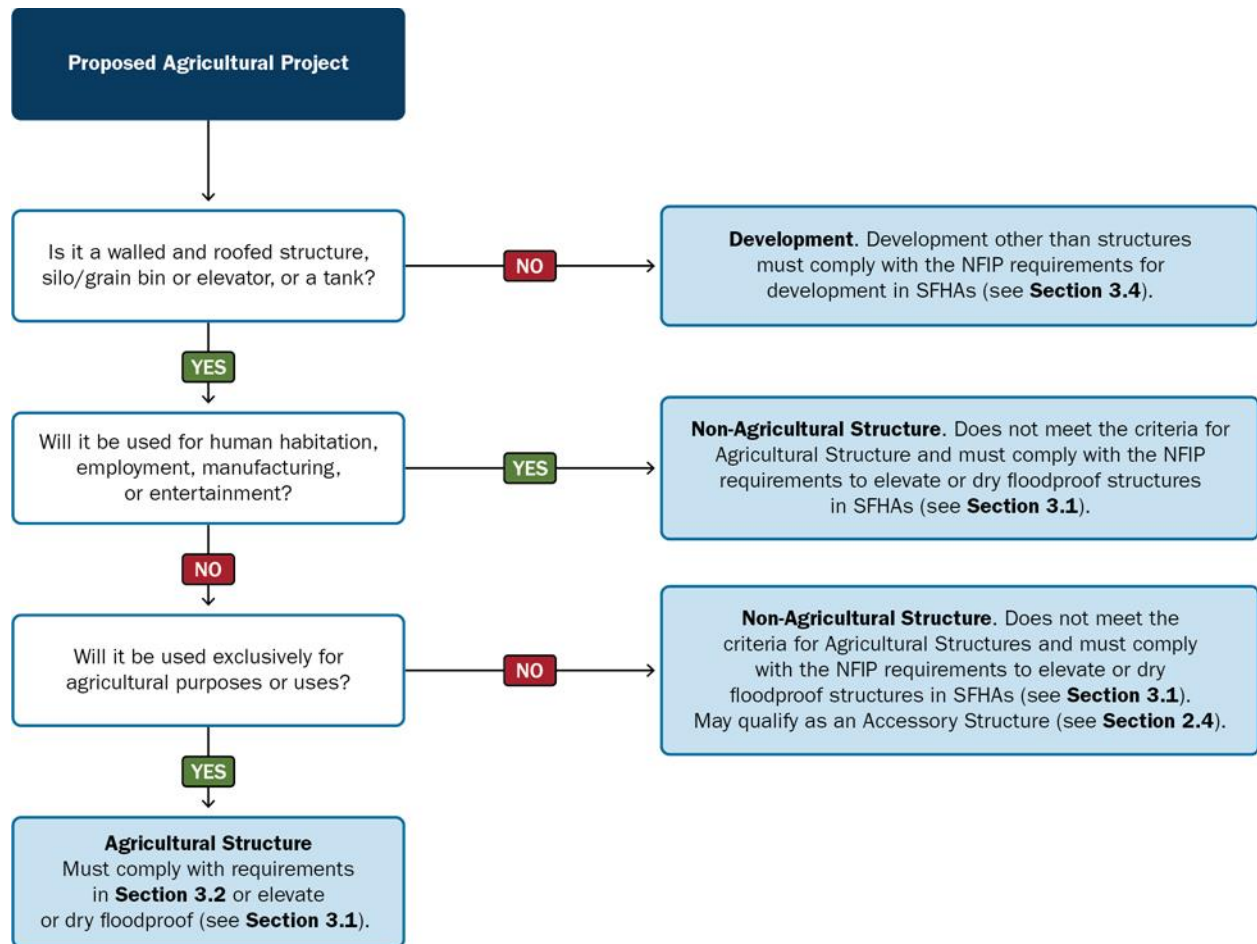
Proposed Agricultural Project

Is it a walled and roofed structure, silo/grain bin or elevator, or a tank?

NO

Development. Development other than structures must comply with the NFIP requirements for development in SFHAs (see Section 3.4).

YES

Will it be used for human habitation, employment, manufacturing, or entertainment?

YES

Non-Agricultural Structure. Does not meet the criteria for Agricultural Structure and must comply with the NFIP requirements to elevate or dry floodproof structures in SFHAs (see Section 3.1).

NO

Will it be used exclusively for agricultural purposes or uses?

NO

Non-Agricultural Structure. Does not meet the criteria for Agricultural Structures and must comply with the NFIP requirements to elevate or dry floodproof structures in SFHAs (see Section 3.1). May qualify as an Accessory Structure (see Section 2.4).

YES

Agricultural Structure
Must comply with requirements in Section 3.2 or elevate or dry floodproof (see Section 3.1).